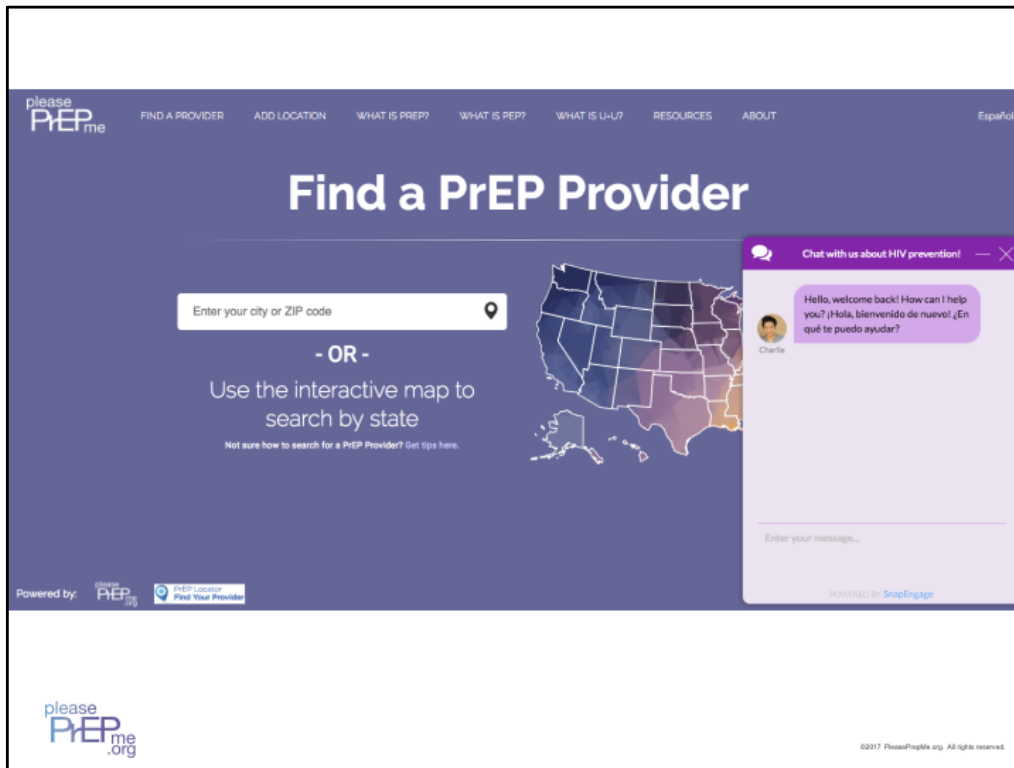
please PrEP me

FIND A PROVIDER ADD LOCATION WHAT IS PREP? WHAT IS PEP? WHAT IS U=U? RESOURCES ABOUT Español

Find a PrEP Provider

Enter your city or ZIP code

- OR -

Use the interactive map to search by state

Not sure how to search for a PrEP Provider? Get tips here.

Chat with us about HIV prevention!

Hello, welcome back! How can I help you? ¡Hola, bienvenido de nuevo! ¿En qué te puedo ayudar?

Charlie

Enter your message...

POWERED BY SnapEngage

Powered by: please PrEP me .org PrEP Locator Find Your Provider

please PrEP me .org

©2017 PleasePrepMe.org. All rights reserved.